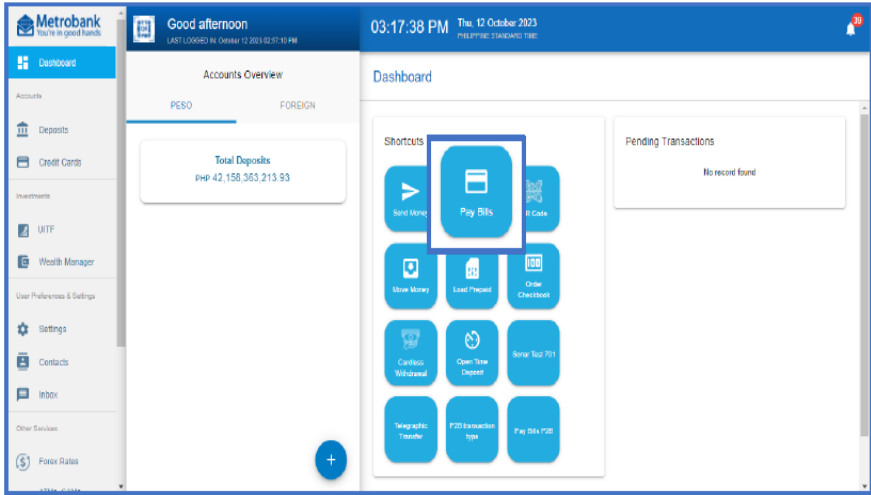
Metrobank
You're in good hands

Good afternoon
LAST LOGGED IN: October 12 2023 02:57:10 PM

03:17:38 PM Thu, 12 October 2023
PHILIPPINE STANDARD TIME

10

Dashboard
Accounts
Deposits
Credit Cards
Investments
UITF
Wealth Manager
User Preferences & Settings
Settings
Contacts
Inbox
Other Services
Forex Rates

Accounts Overview
PESO
FOREIGN

Total Deposits
PHP 42,158,363,213.93

Dashboard

Shortcuts
Send Money
Pay Bills
QR Code
Move Money
Load Prepaid
Order Checkbook
Cardless Withdrawal
Open Time Deposit
Sonar Test 701
Telegraphic Transfer
P2B transaction type
Pay Bills P2B

Pending Transactions
No record found